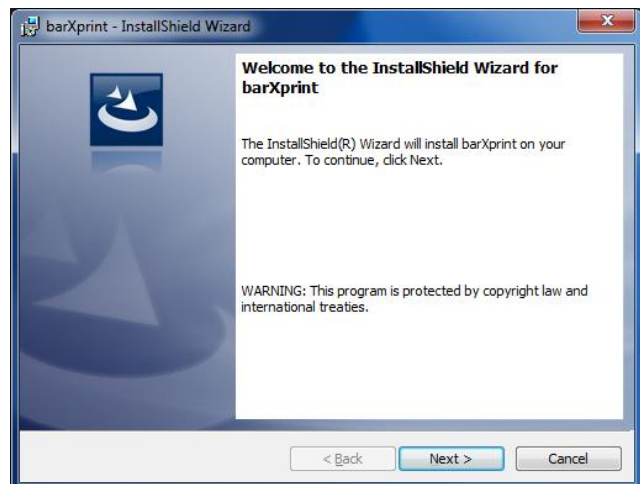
barXprint - InstallShield Wizard

Welcome to the InstallShield Wizard for barXprint

The InstallShield(R) Wizard will install barXprint on your computer. To continue, click Next.

WARNING: This program is protected by copyright law and international treaties.

< Back

Next >

Cancel